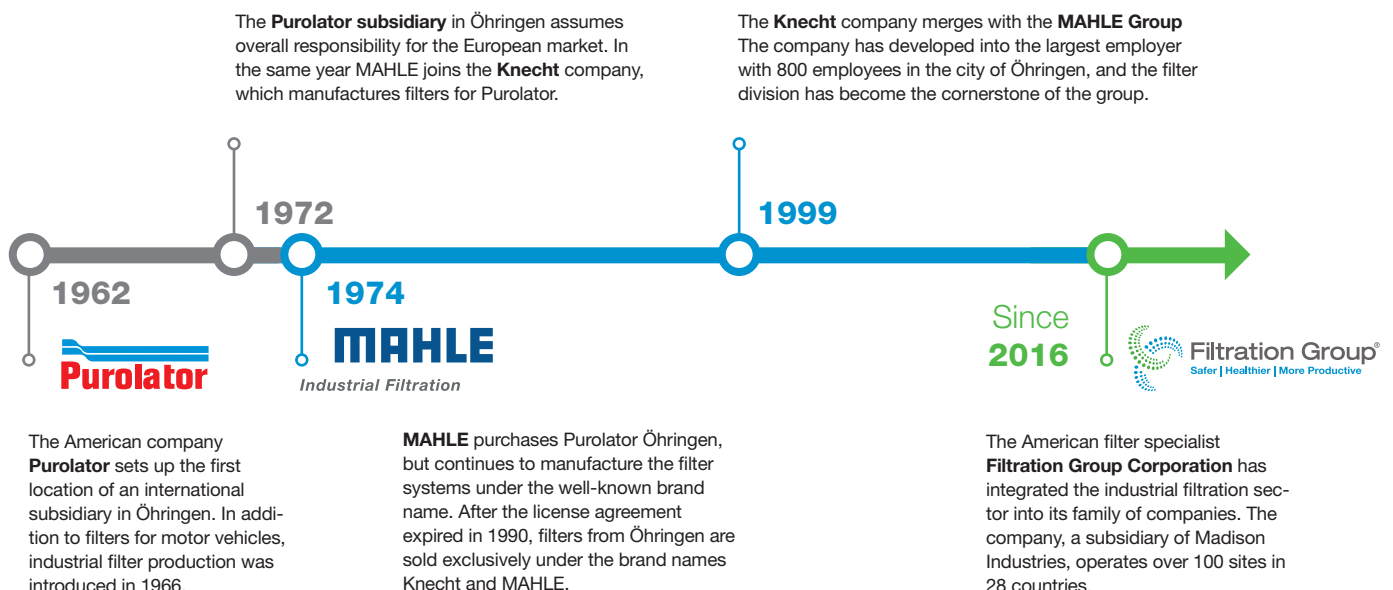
The **Purolator subsidiary** in Öhringen assumes overall responsibility for the European market. In the same year MAHLE joins the **Knecht** company, which manufactures filters for Purolator.

The **Knecht** company merges with the **MAHLE Group**
The company has developed into the largest employer with 800 employees in the city of Öhringen, and the filter division has become the cornerstone of the group.

1972

1999

1962

1974

Since
2016

Purolator

MAHLE
Industrial Filtration

Filtration Group®
Safer | Healthier | More Productive

The American company **Purolator** sets up the first location of an international subsidiary in Öhringen. In addition to filters for motor vehicles, industrial filter production was introduced in 1966.

**MAHLE** purchases Purolator Öhringen, but continues to manufacture the filter systems under the well-known brand name. After the license agreement expired in 1990, filters from Öhringen are sold exclusively under the brand names Knecht and MAHLE.

The American filter specialist **Filtration Group Corporation** has integrated the industrial filtration sector into its family of companies. The company, a subsidiary of Madison Industries, operates over 100 sites in 28 countries.